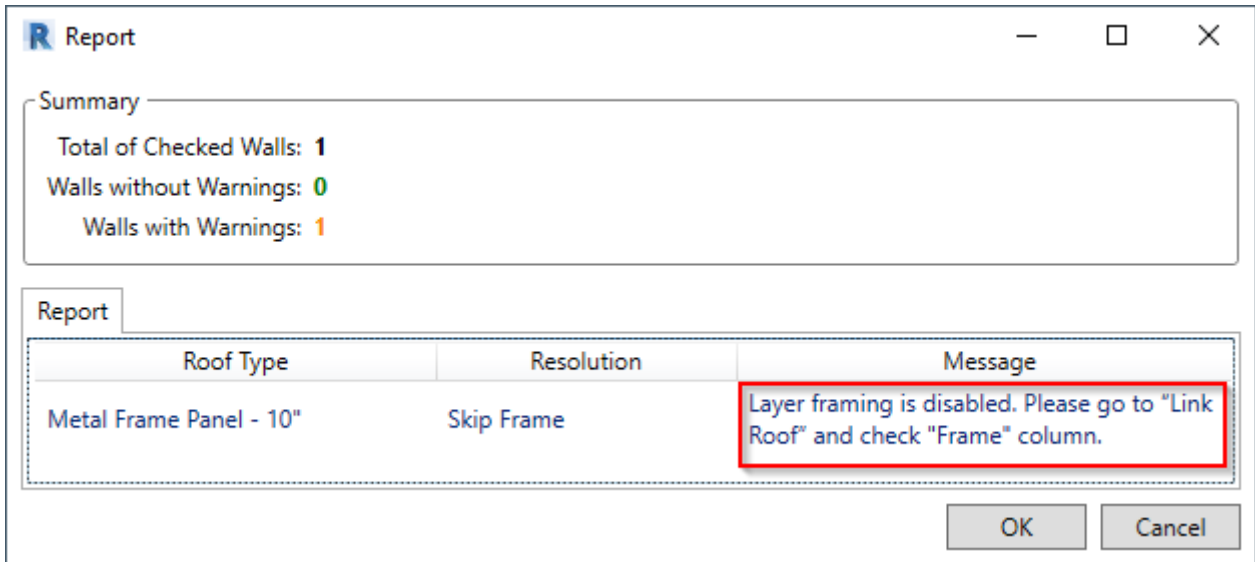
R Report

Summary

Total of Checked Walls: 1
Walls without Warnings: 0
Walls with Warnings: 1

Report

| Roof Type | Resolution | Message |
|---|---|---|
| Metal Frame Panel - 10" | Skip Frame | Layer framing is disabled. Please go to "Link Roof" and check "Frame" column. |

OK
Cancel